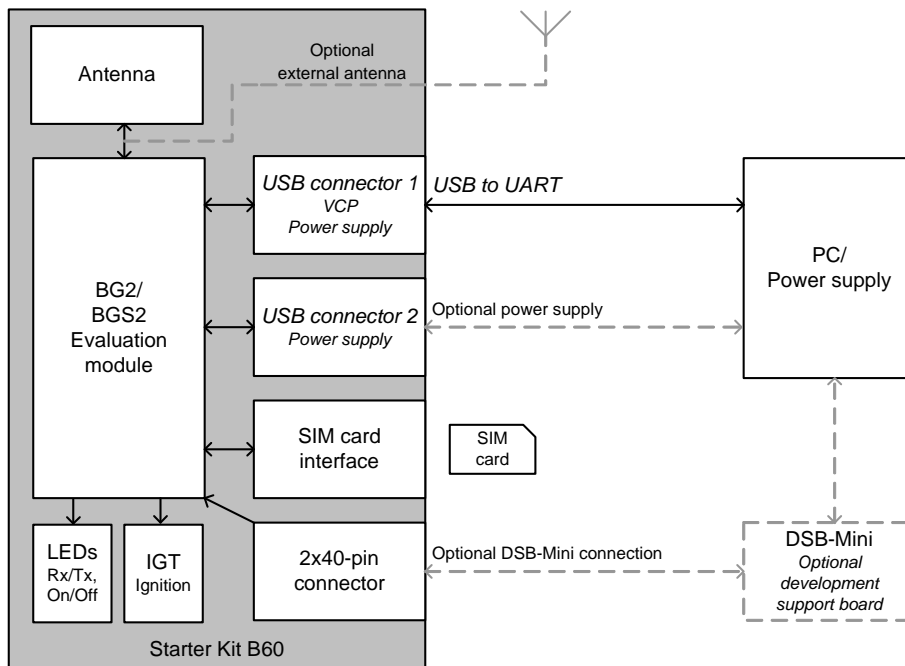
Antenna

Optional external antenna

BG2/ BGS2 Evaluation module

USB connector 1
VCP
Power supply

USB to UART

PC/ Power supply

USB connector 2
Power supply

Optional power supply

SIM card interface

SIM card

LEDs
Rx/Tx, On/Off

IGT
Ignition

2x40-pin connector

Optional DSB-Mini connection

DSB-Mini
Optional development support board

Starter Kit B60